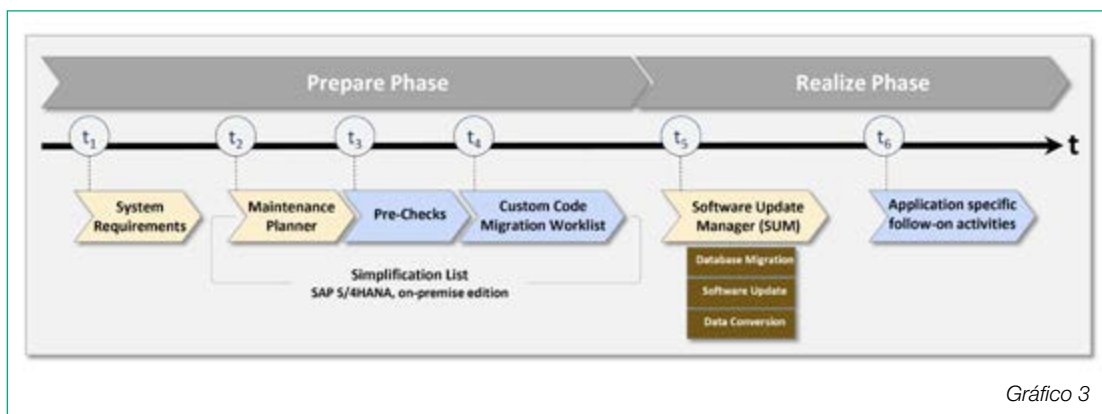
Prepare Phase

Realize Phase

$t_1$

$t_2$

$t_3$

$t_4$

$t_5$

$t_6$

t

System Requirements

Maintenance Planner

Pre-Checks

Custom Code Migration Worklist

Software Update Manager (SUM)

Application specific follow-on activities

Database Migration

Software Update

Data Conversion

Simplification List
SAP S/4HANA, on-premise edition

Gráfico 3